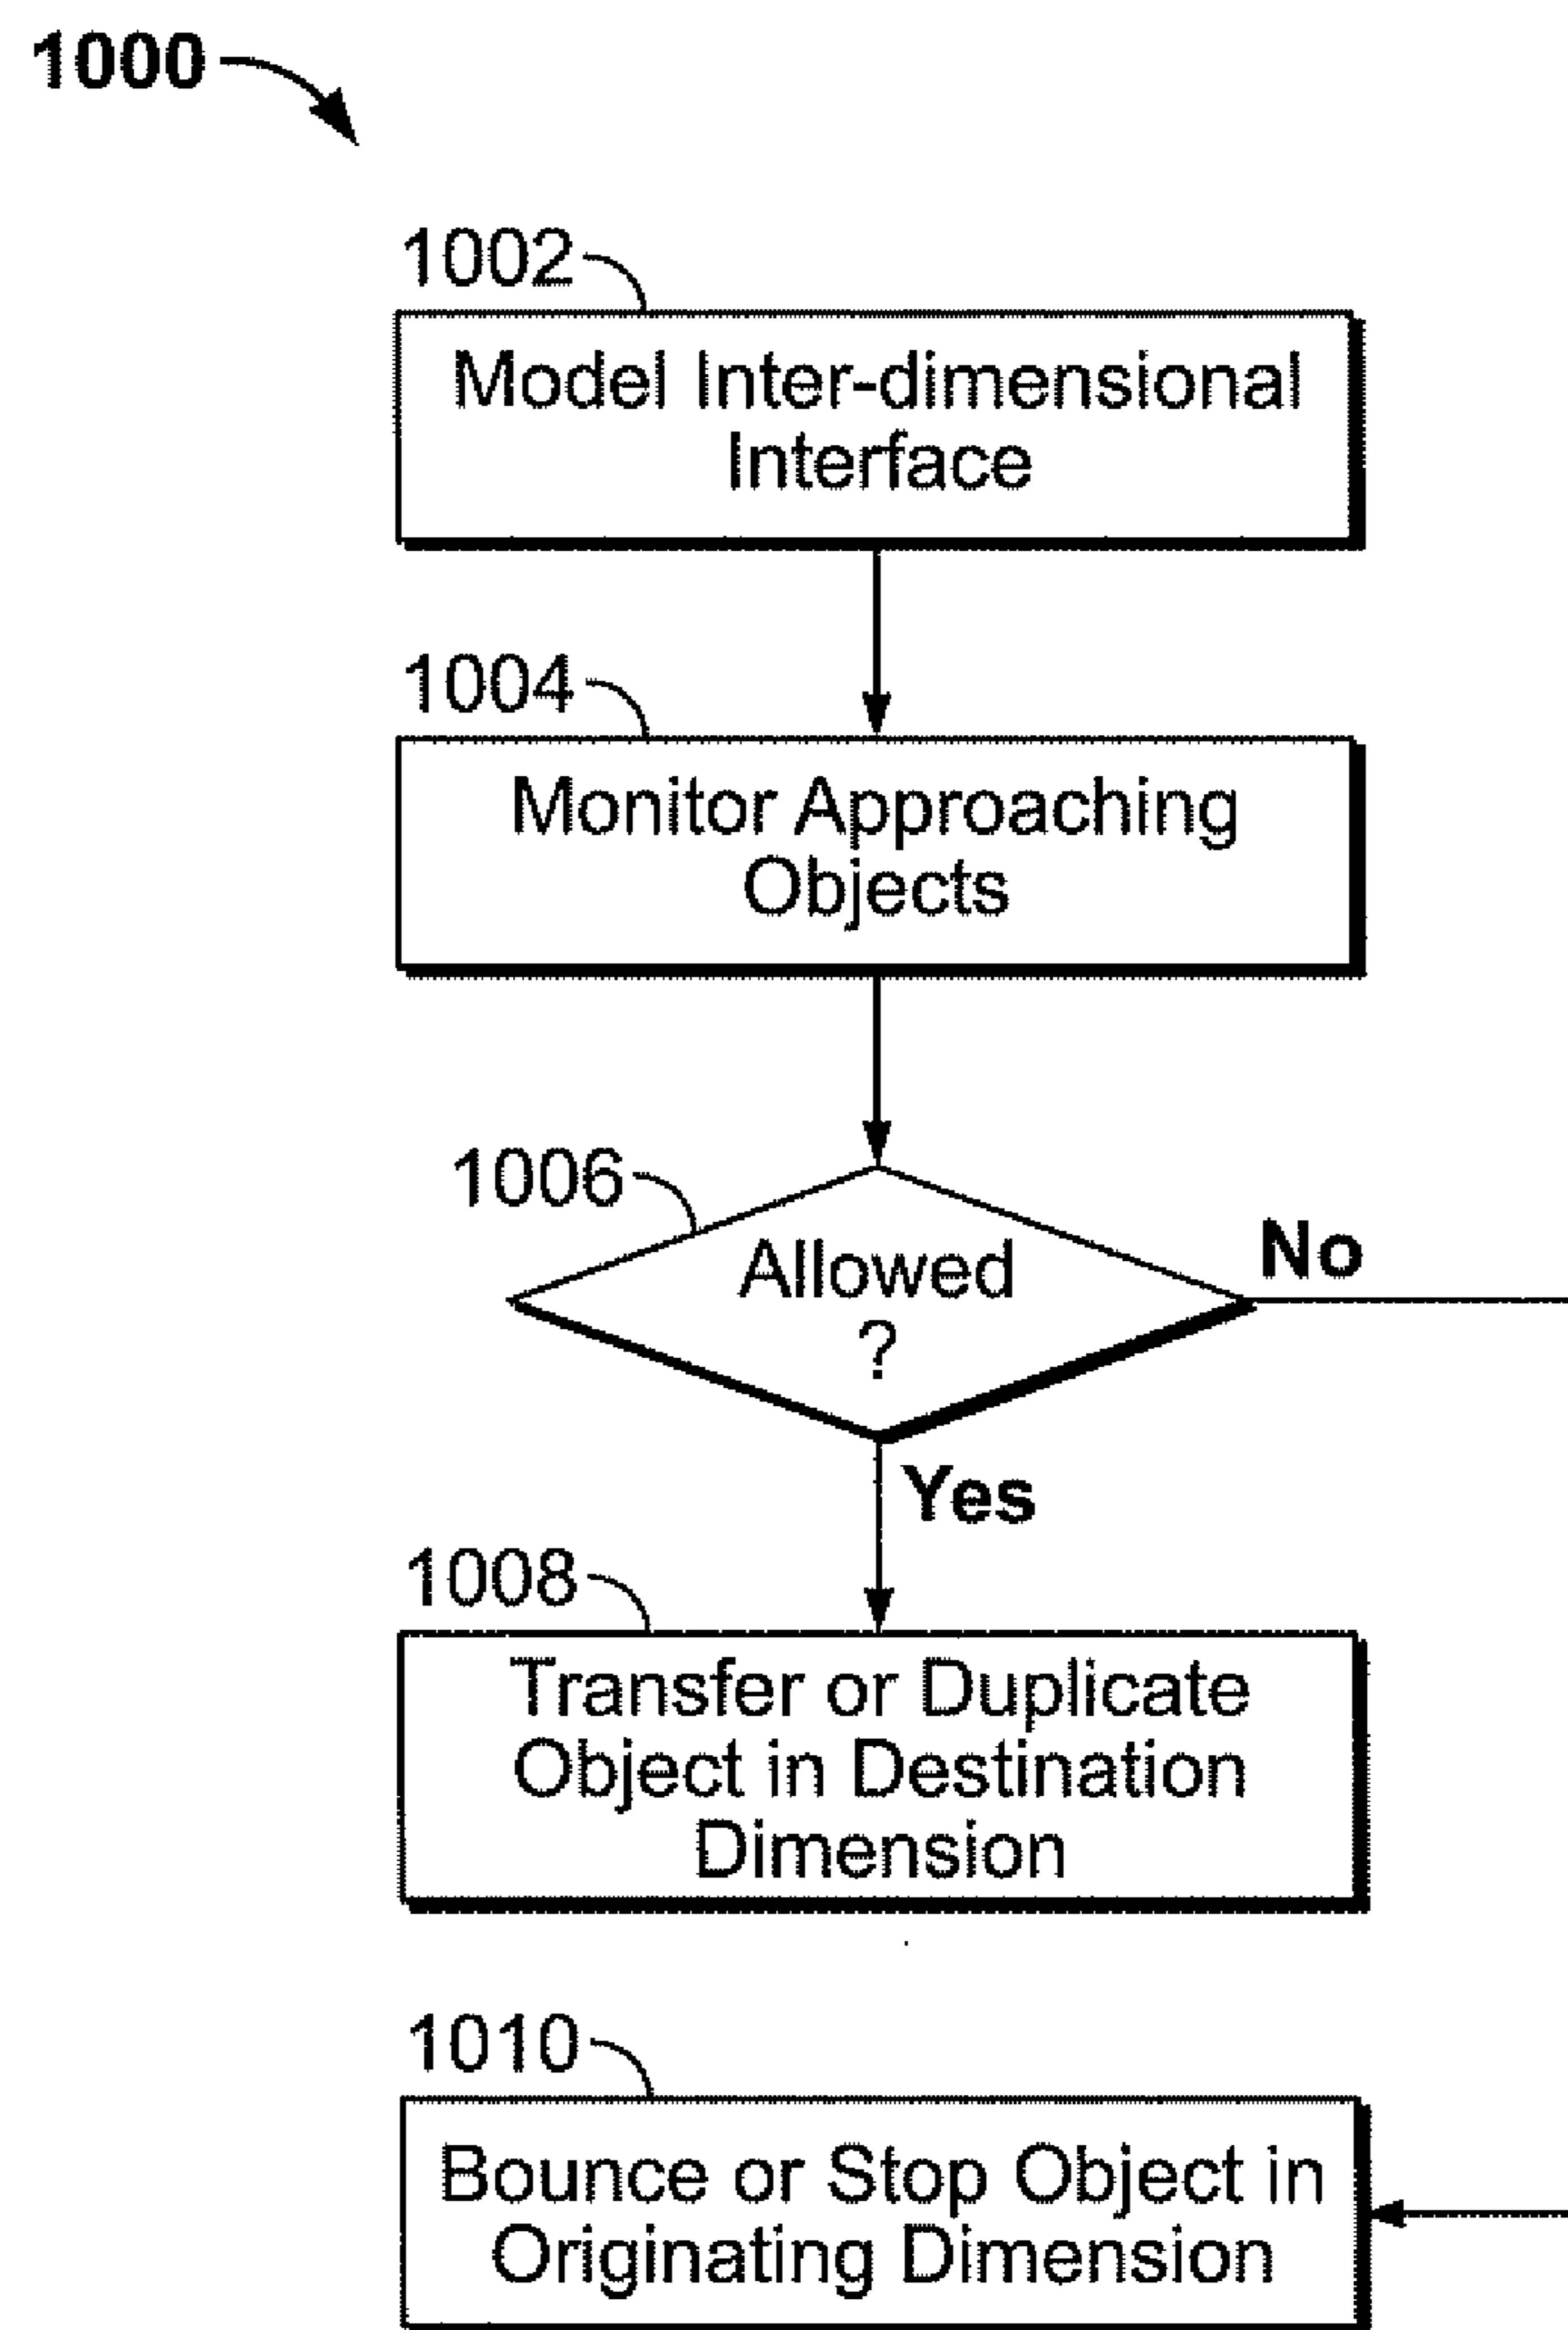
1000

1002

Model Inter-dimensional Interface

1004

Monitor Approaching Objects

1006

Allowed ?

No

Yes

1008

Transfer or Duplicate Object in Destination Dimension

1010

Bounce or Stop Object in Originating Dimension